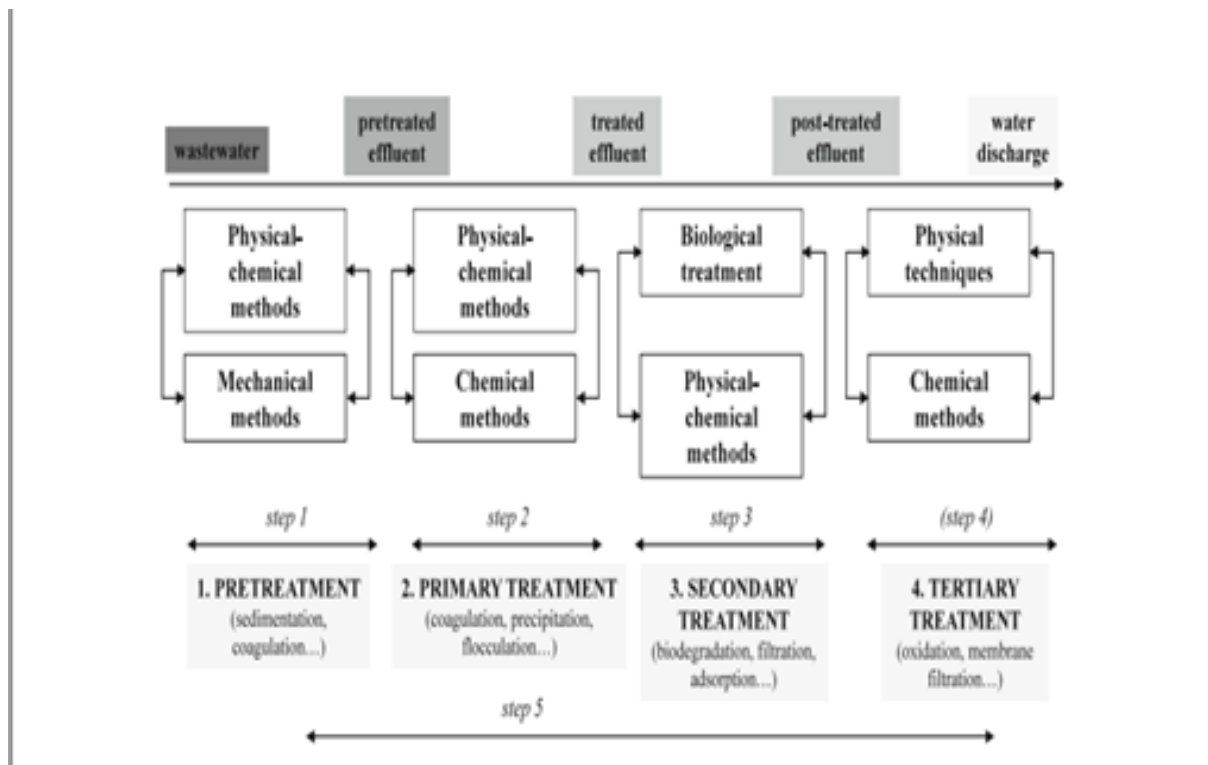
wastewater

pretreated effluent

treated effluent

post-treated effluent

water discharge

Physical-chemical methods

Mechanical methods

Physical-chemical methods

Chemical methods

Biological treatment

Physical-chemical methods

Physical techniques

Chemical methods

step 1

step 2

step 3

(step 4)

1. PRETREATMENT
(sedimentation, coagulation...)

2. PRIMARY TREATMENT
(coagulation, precipitation, flocculation...)

3. SECONDARY TREATMENT
(biodegradation, filtration, adsorption...)

4. TERTIARY TREATMENT
(oxidation, membrane filtration...)

step 5